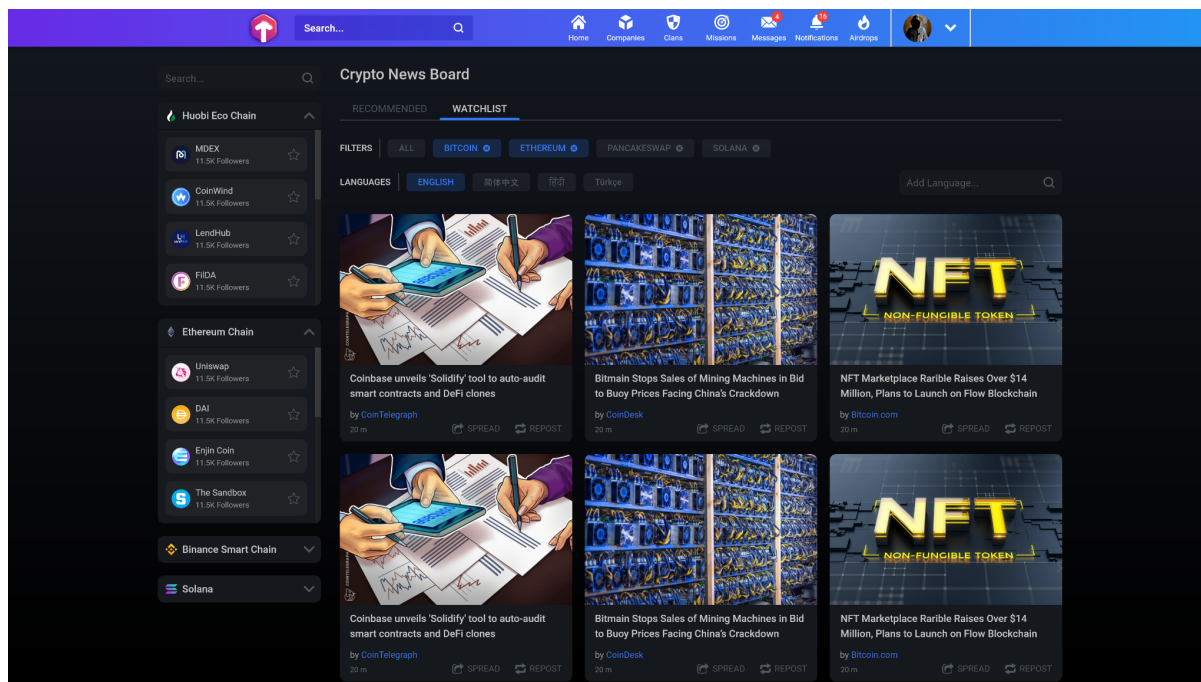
Search...

Home Companies Clans Missions 4 Messages 16 Notifications Airdrops

Search...

Huobi Eco Chain

MDEX
11.5K Followers

CoinWind
11.5K Followers

LendHub
11.5K Followers

FilDA
11.5K Followers

Ethereum Chain

Uniswap
11.5K Followers

DAI
11.5K Followers

Enjin Coin
11.5K Followers

The Sandbox
11.5K Followers

Binance Smart Chain

Solana

Crypto News Board

RECOMMENDED WATCHLIST

FILTERS ALL BITCOIN ETHEREUM PANCAKESWAP SOLANA

LANGUAGES ENGLISH 简体中文 हिंदी Türkçe

Add Language...

NFT
NON-FUNGIBLE TOKEN

Coinbase unveils 'Solidify' tool to auto-audit smart contracts and DeFi clones
by CoinTelegraph
20 m SPREAD REPOST

Bitmain Stops Sales of Mining Machines in Bid to Buoy Prices Facing China's Crackdown
by CoinDesk
20 m SPREAD REPOST

NFT Marketplace Rarible Raises Over $14 Million, Plans to Launch on Flow Blockchain
by Bitcoin.com
20 m SPREAD REPOST

NFT
NON-FUNGIBLE TOKEN

Coinbase unveils 'Solidify' tool to auto-audit smart contracts and DeFi clones
by CoinTelegraph
20 m SPREAD REPOST

Bitmain Stops Sales of Mining Machines in Bid to Buoy Prices Facing China's Crackdown
by CoinDesk
20 m SPREAD REPOST

NFT Marketplace Rarible Raises Over $14 Million, Plans to Launch on Flow Blockchain
by Bitcoin.com
20 m SPREAD REPOST